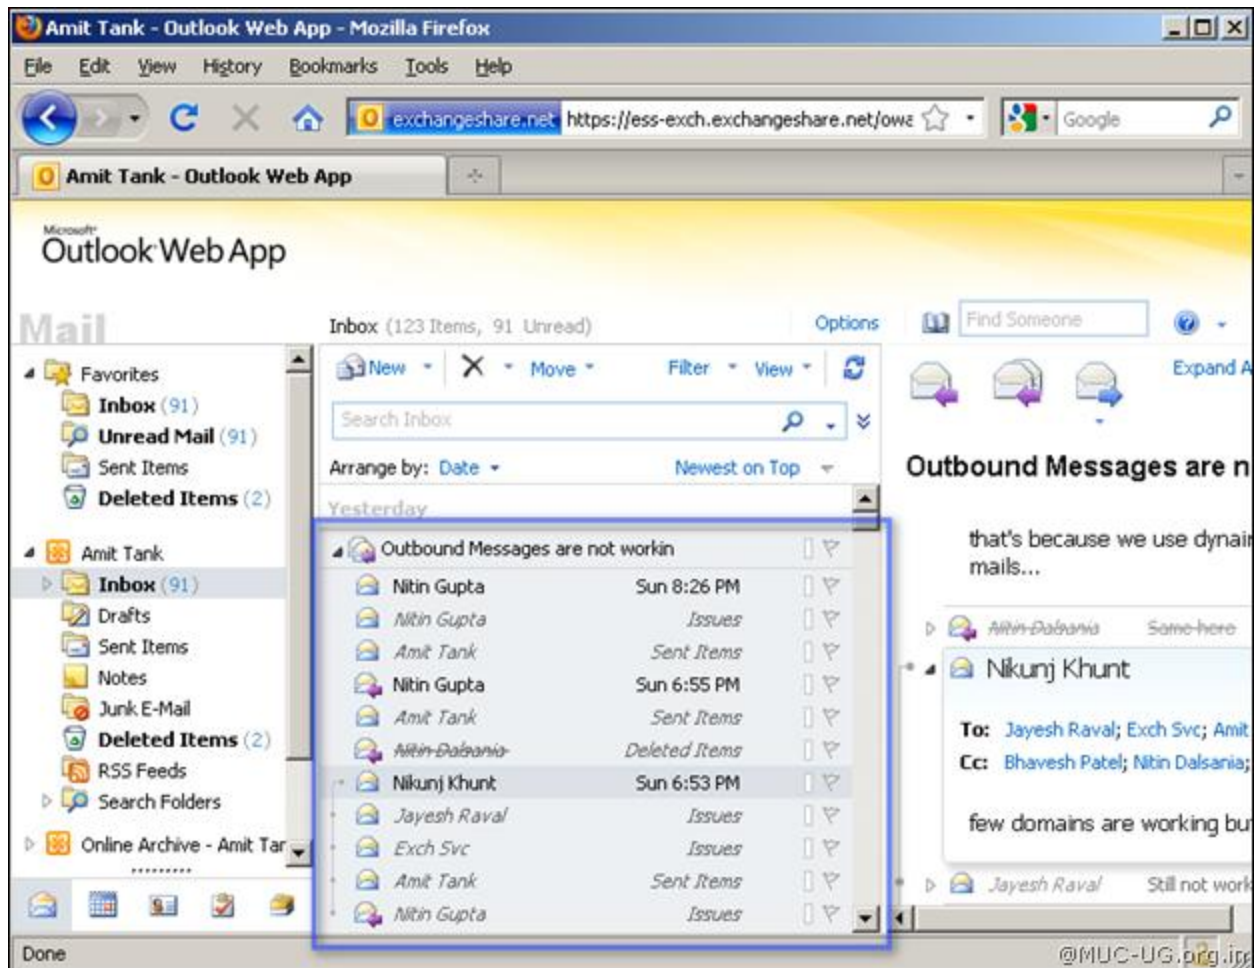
Amit Tank - Outlook Web App - Mozilla Firefox

File Edit View History Bookmarks Tools Help

exchangeshare.net https://ess-exch.exchangeshare.net/owa

Google

Amit Tank - Outlook Web App

Microsoft Outlook Web App

Mail

Inbox (123 Items, 91 Unread)

Options

Find Someone

Favorites
Inbox (91)
Unread Mail (91)
Sent Items
Deleted Items (2)

Amit Tank
Inbox (91)
Drafts
Sent Items
Notes
Junk E-Mail
Deleted Items (2)
RSS Feeds
Search Folders

Online Archive - Amit Tar

New Move Filter View

Search Inbox

Arrange by: Date Newest on Top

Yesterday

Outbound Messages are not workin

| | | |
|---|---|---|
| Nitin Gupta | Sun 8:26 PM | |
| Nitin Gupta | Issues | |
| Amit Tank | Sent Items | |
| Nitin Gupta | Sun 6:55 PM | |
| Amit Tank | Sent Items | |
| Nitin Dalsania | Deleted Items | |
| Nikunj Khunt | Sun 6:53 PM | |
| Jayesh Raval | Issues | |
| Exch Svc | Issues | |
| Amit Tank | Sent Items | |
| Nitin Gupta | Issues | |

Expand A

Outbound Messages are n

that's because we use dynai mails...

Nitin Dalsania Same here

Nikunj Khunt

To: Jayesh Raval; Exch Svc; Amit
Cc: Bhavesh Patel; Nitin Dalsania;

few domains are working bu

Jayesh Raval Still not work

Done

@MUC-UG.org.in